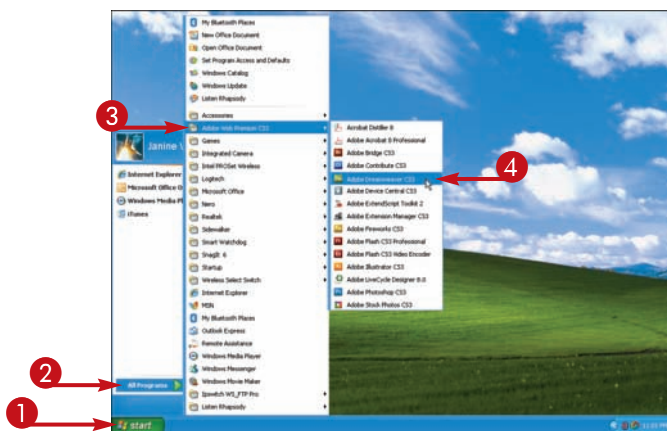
My Bluetooth Places
New Office Document
Open Office Document
Set Program Access and Defaults
Windows Catalog
Windows Update
Listen Rhapsody
Accessories
Adobe Web Premium CS3
Games
Integrated Camera
Intel PROSet Wireless
Logitech
Microsoft Office
Nero
Realtek
Sidewalker
Smart Watchdog
SnagIt 6
Startup
Wireless Select Switch
Internet Explorer
MSN
My Bluetooth Places
Outlook Express
Remote Assistance
Windows Media Player
Windows Messenger
Windows Movie Maker
Ipswitch WS_FTP Pro
Listen Rhapsody

Acrobat Distiller 8
Adobe Acrobat 8 Professional
Adobe Bridge CS3
Adobe Contribute CS3
Adobe Dreamweaver CS3
Adobe Device Central CS3
Adobe ExtendScript Toolkit 2
Adobe Extension Manager CS3
Adobe Fireworks CS3
Adobe Flash CS3 Professional
Adobe Flash CS3 Video Encoder
Adobe Illustrator CS3
Adobe LiveCycle Designer 8.0
Adobe Photoshop CS3
Adobe Stock Photos CS3

Janine W
Internet Explorer
Microsoft Office O
Windows Media Pl
iTunes

All Programs
start

1
2
3
4